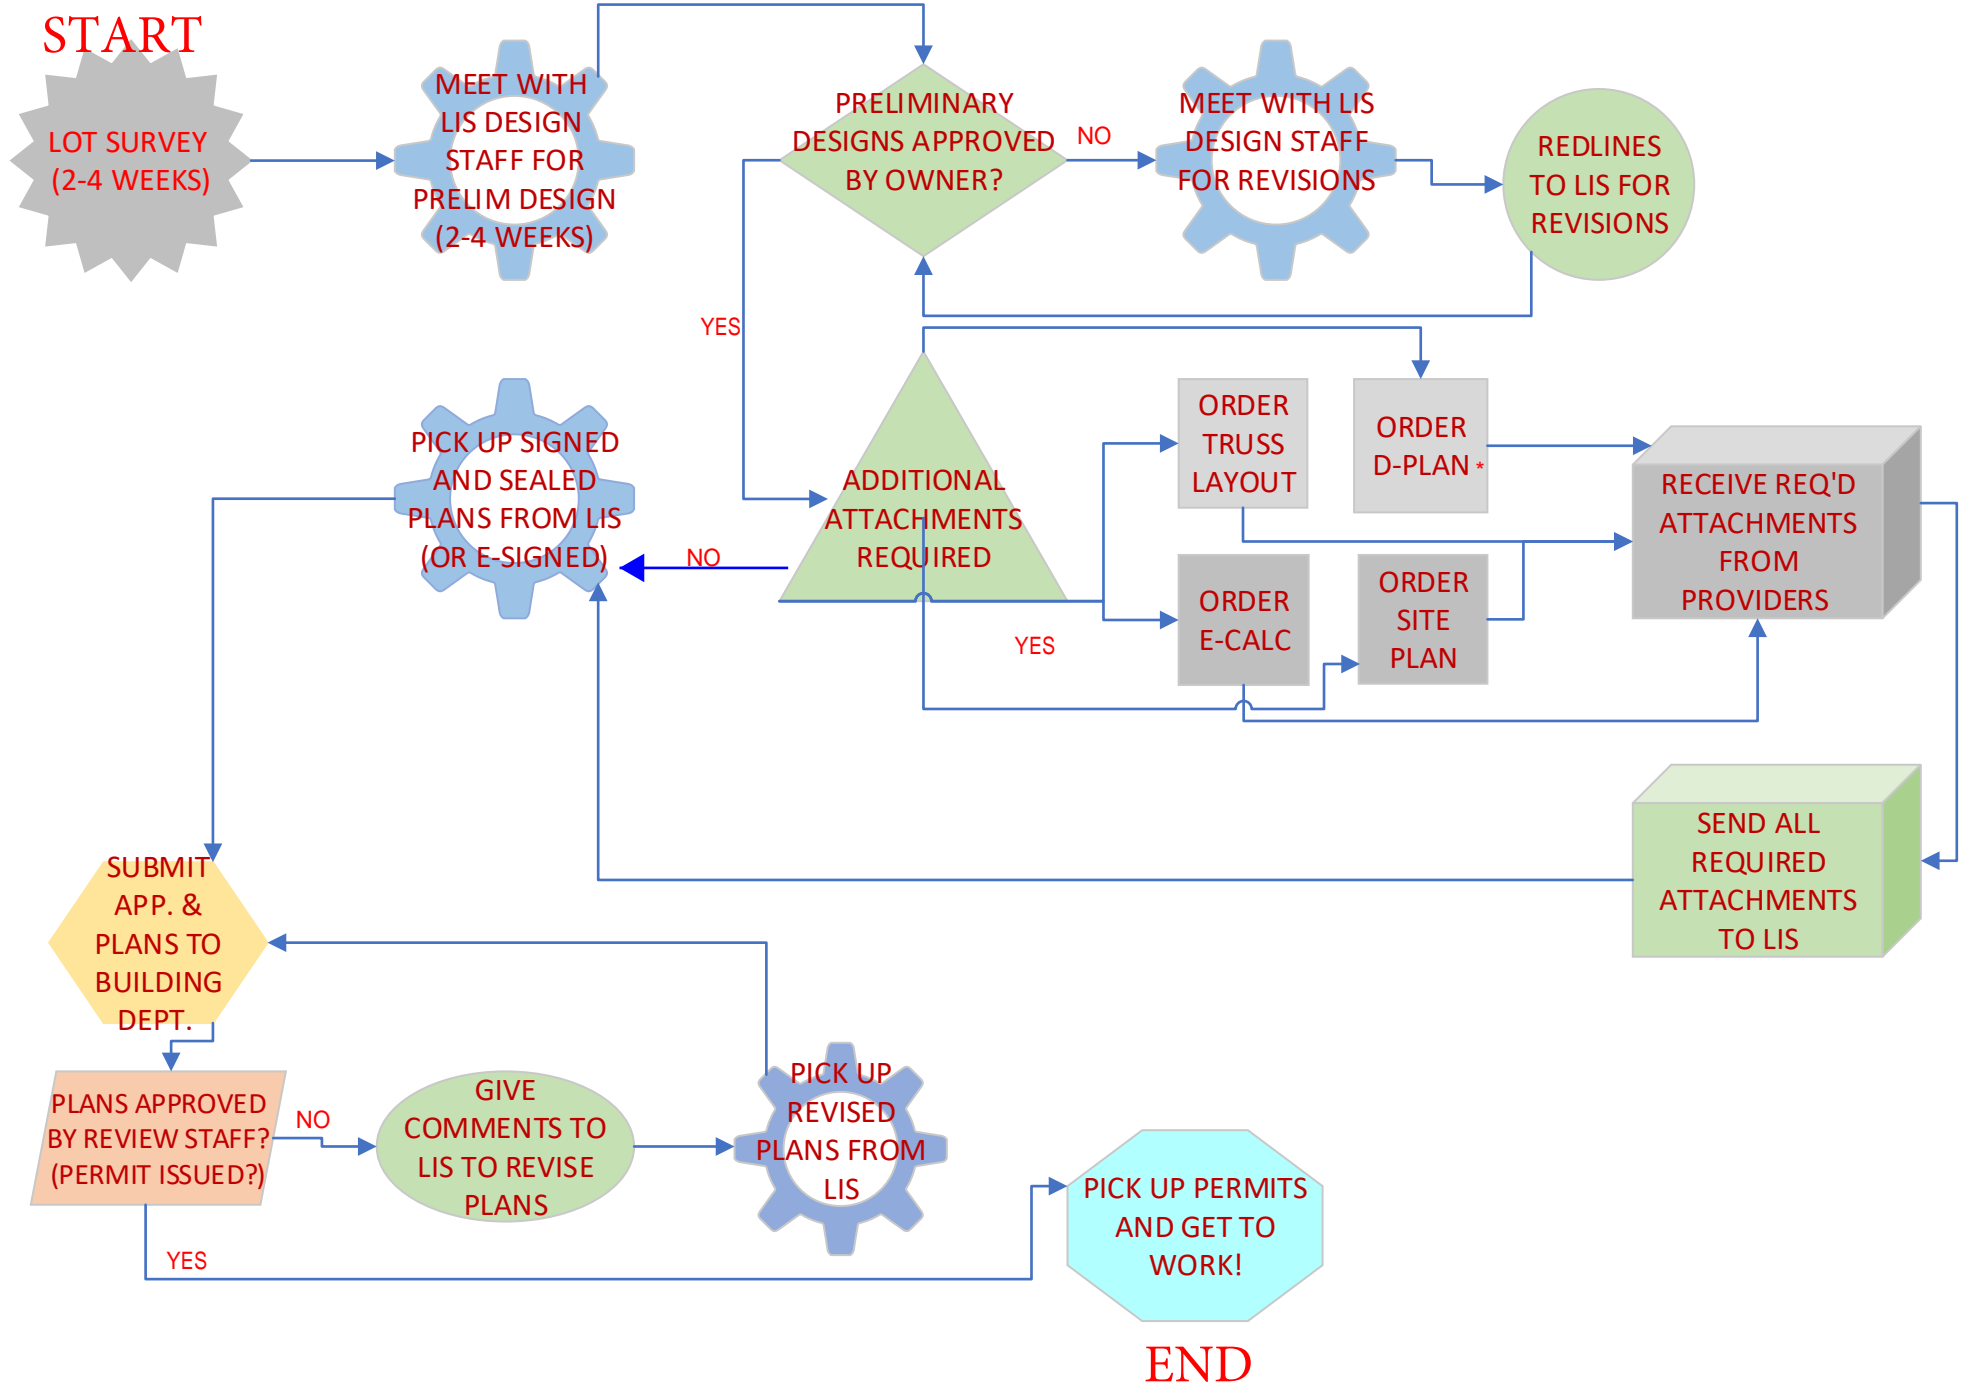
START

LOT SURVEY (2-4 WEEKS)

MEET WITH LIS DESIGN STAFF FOR PRELIM DESIGN (2-4 WEEKS)

PRELIMINARY DESIGNS APPROVED BY OWNER?

NO

MEET WITH LIS DESIGN STAFF FOR REVISIONS

REDLINES TO LIS FOR REVISIONS

YES

PICK UP SIGNED AND SEALED PLANS FROM LIS (OR E-SIGNED)

NO

ADDITIONAL ATTACHMENTS REQUIRED

ORDER TRUSS LAYOUT

ORDER D-PLAN *

RECEIVE REQ'D ATTACHMENTS FROM PROVIDERS

YES

ORDER E-CALC

ORDER SITE PLAN

SEND ALL REQUIRED ATTACHMENTS TO LIS

SUBMIT APP. & PLANS TO BUILDING DEPT.

PLANS APPROVED BY REVIEW STAFF? (PERMIT ISSUED?)

NO

GIVE COMMENTS TO LIS TO REVISE PLANS

PICK UP REVISED PLANS FROM LIS

YES

PICK UP PERMITS AND GET TO WORK!

END